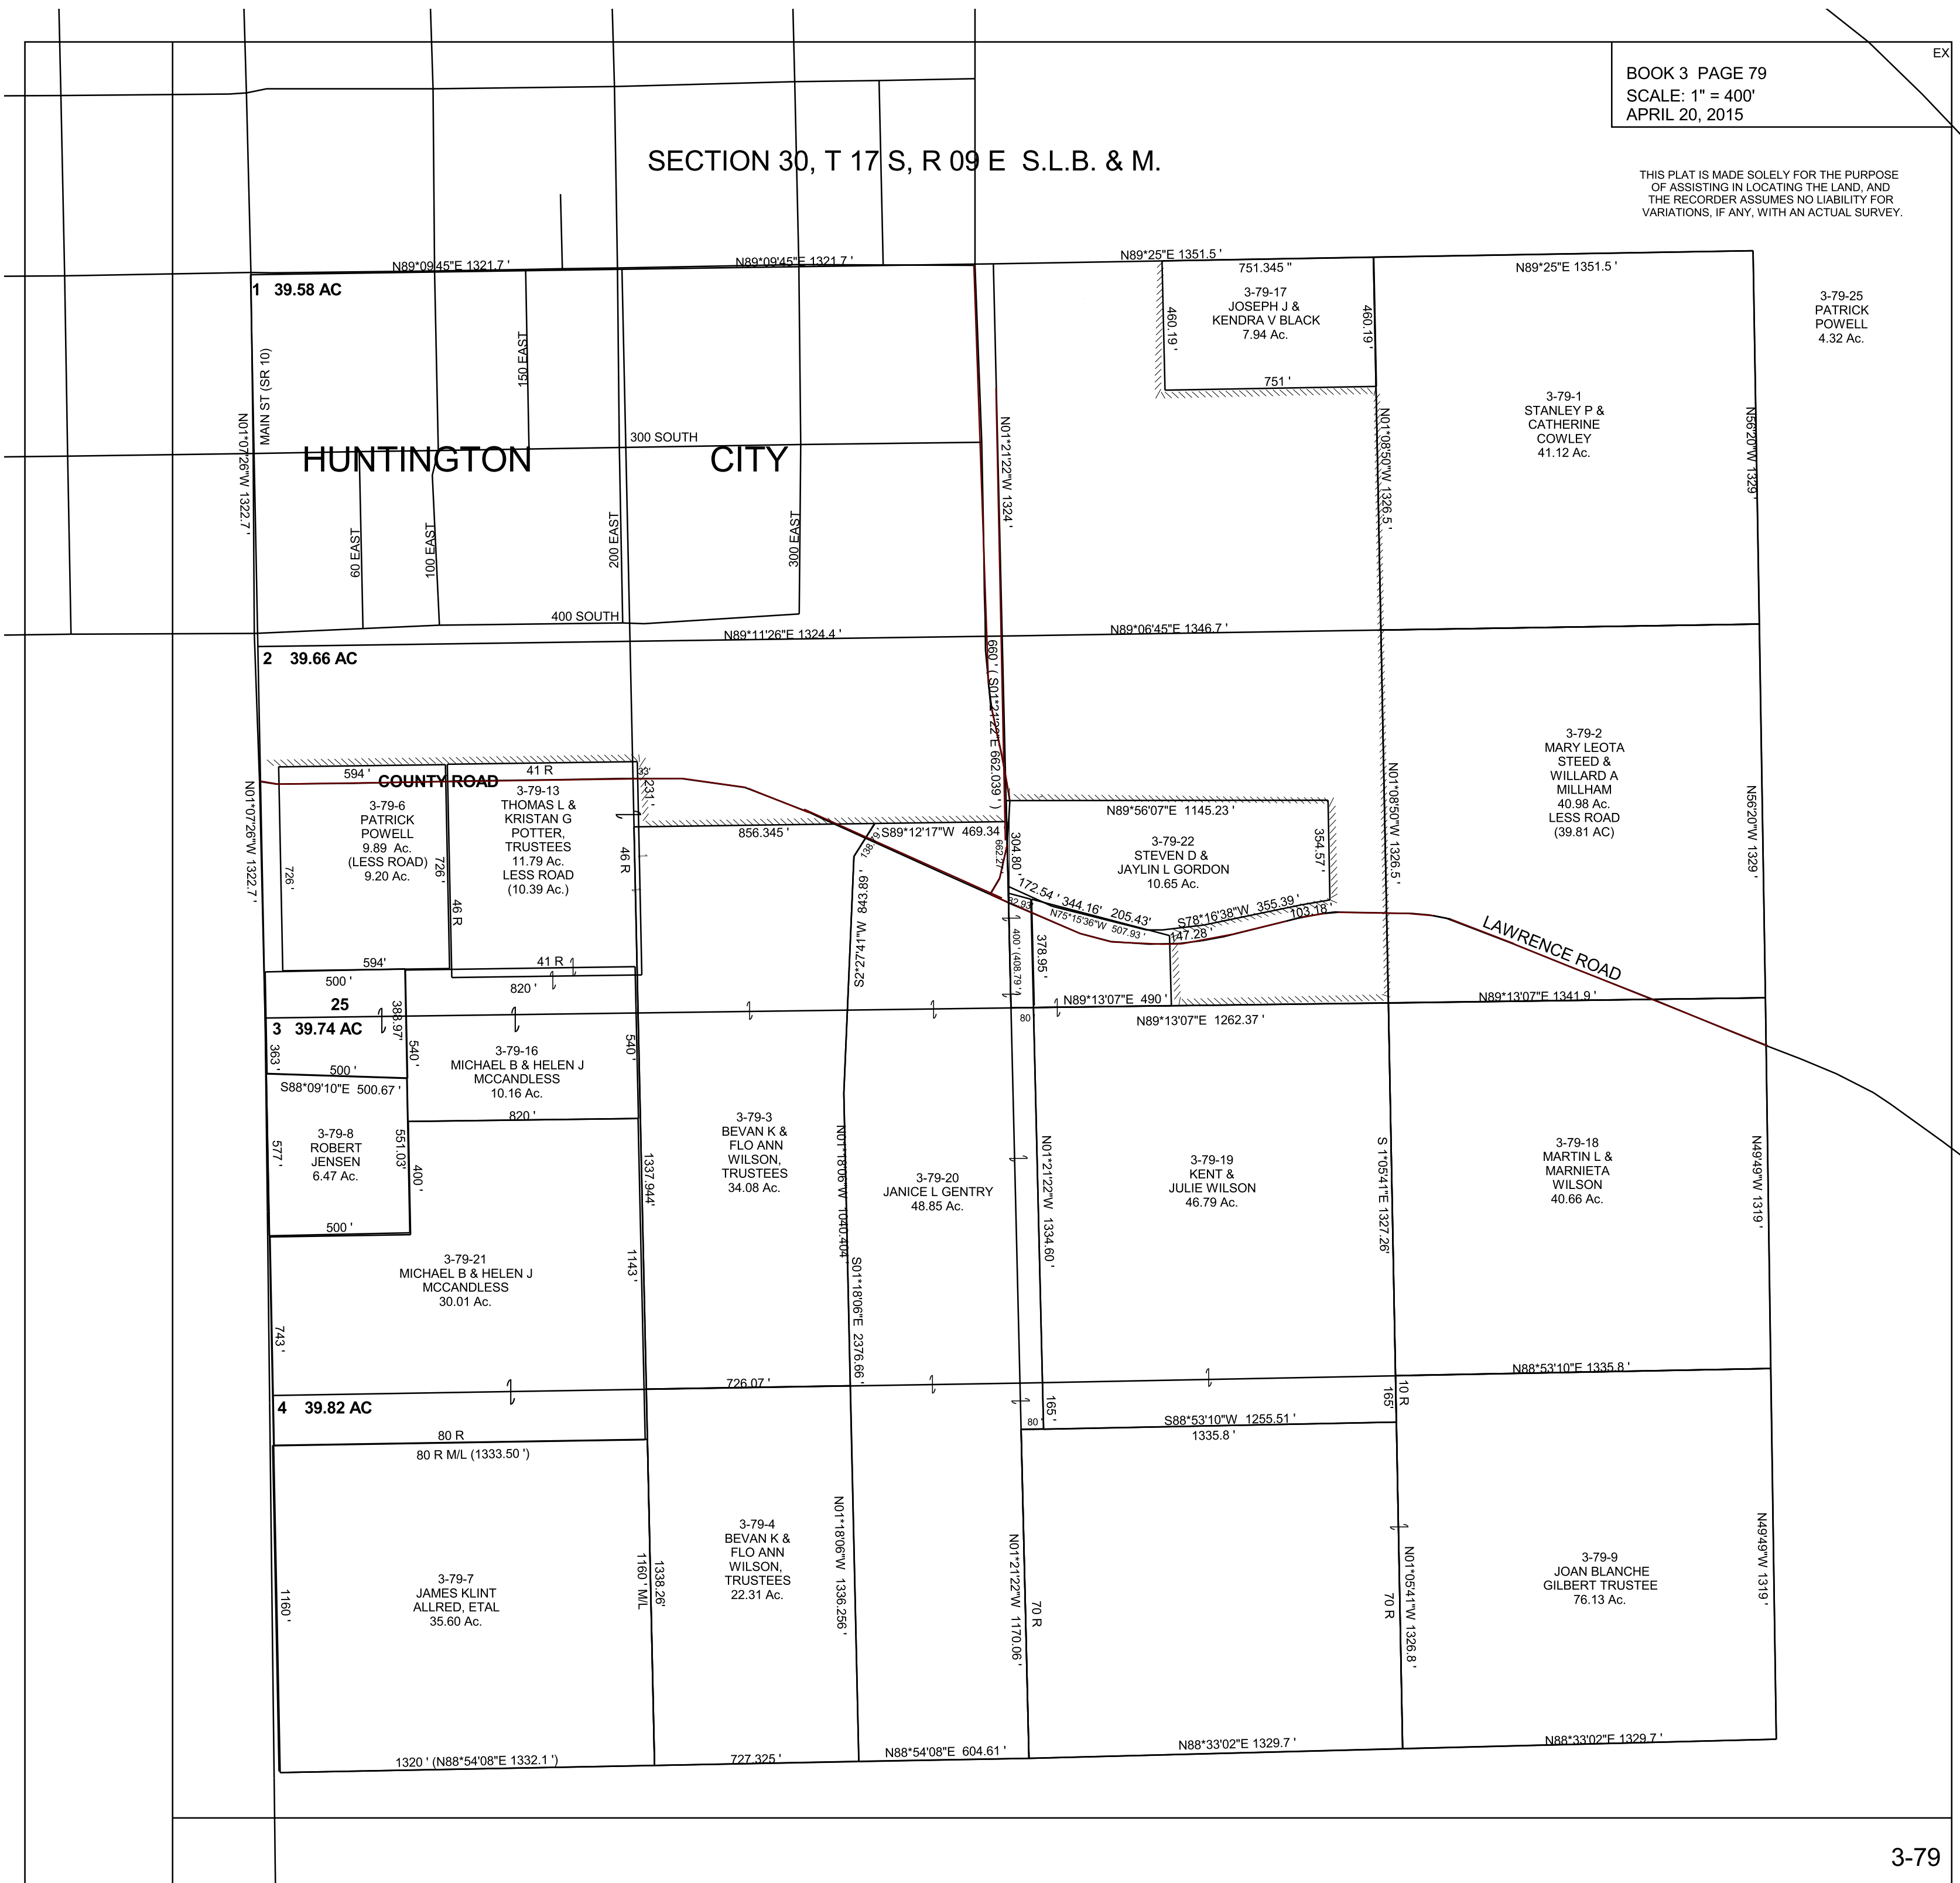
EX

BOOK 3 PAGE 79
SCALE: 1" = 400'
APRIL 20, 2015

SECTION 30, T 17 S, R 09 E S.L.B. & M.

THIS PLAT IS MADE SOLELY FOR THE PURPOSE OF ASSISTING IN LOCATING THE LAND, AND THE RECORDER ASSUMES NO LIABILITY FOR VARIATIONS, IF ANY, WITH AN ACTUAL SURVEY.

N89°09'45"E 1321.7 '
N89°09'45"E 1321.7 '
N89°25"E 1351.5 '
751.345 "
N89°25"E 1351.5 '

1 39.58 AC

3-79-17
JOSEPH J &
KENDRA V BLACK
7.94 Ac.
460.19 '
460.19 '
751 '

3-79-25
PATRICK
POWELL
4.32 Ac.

150 EAST
MAIN ST (SR 10)
N01°07'26"W 1322.7 '
300 SOUTH
HUNTINGTON CITY
N01°21'22"W 1324 '
N01°08'50"W 1326.5 '

3-79-1
STANLEY P &
CATHERINE
COWLEY
41.12 Ac.
N56°20'W 1329 '

60 EAST
100 EAST
200 EAST
300 EAST
400 SOUTH
N89°11'26"E 1324.4 '
N89°06'45"E 1346.7 '

2 39.66 AC
660 ' (S01°21'22"E 662.039 ')

3-79-2
MARY LEOTA
STEED &
WILLARD A
MILLHAM
40.98 Ac.
LESS ROAD
(39.81 AC)
N01°08'50"W 1326.5 '
N56°20'W 1329 '

594 '
COUNTY ROAD
41 R
231 '
N01°07'26"W 1322.7 '

3-79-6
PATRICK
POWELL
9.89 Ac.
(LESS ROAD)
9.20 Ac.
726 '
726 '
594'

3-79-13
THOMAS L &
KRISTAN G
POTTER,
TRUSTEES
11.79 Ac.
LESS ROAD
(10.39 Ac.)
46 R
46 R
41 R

856.345 '
S89°12'17"W 469.34
138.9
N89°56'07"E 1145.23 '
304.80 '
662.27
3-79-22
STEVEN D &
JAYLIN L GORDON
10.65 Ac.
354.57 '
172.54 ' 344.16' 205.43'
82.83
N75°15'36"W 507.93 '
S78°16'38"W 355.39 '
147.28 '
103.18 '
LAWRENCE ROAD
S2°27'41"W 843.89 '
400 ' (408.79 ')
378.95 '
N89°13'07"E 490 '
N89°13'07"E 1341.9 '
N89°13'07"E 1262.37 '
80

500 '
25
388.97'
820 '
3 39.74 AC
363 '
500 '
540 '
540 '
3-79-16
MICHAEL B & HELEN J
MCCANDLESS
10.16 Ac.
S88°09'10"E 500.67 '
820 '

3-79-8
ROBERT
JENSEN
6.47 Ac.
577 '
551.03'
400 '
500 '

3-79-3
BEVAN K &
FLO ANN
WILSON,
TRUSTEES
34.08 Ac.
137.944'
N01°18'06"W 1040.404
3-79-20
JANICE L GENTRY
48.85 Ac.
N01°21'22"W 1334.60 '
3-79-19
KENT &
JULIE WILSON
46.79 Ac.
S 1°05'41"E 1327.26'
3-79-18
MARTIN L &
MARNIETA
WILSON
40.66 Ac.
N49°49'W 1319 '

3-79-21
MICHAEL B & HELEN J
MCCANDLESS
30.01 Ac.
1143 '
743 '
S01°18'06"E 2376.66 '

726.07 '
N88°53'10"E 1335.8 '
4 39.82 AC
165 '
80 '
S88°53'10"W 1255.51 '
1335.8 '
165'
10 R
80 R
80 R M/L (1333.50 ')

3-79-7
JAMES KLINT
ALLRED, ETAL
35.60 Ac.
1160 '
1160' M/L
1338.26'

3-79-4
BEVAN K &
FLO ANN
WILSON,
TRUSTEES
22.31 Ac.
N01°18'06"W 1336.256'
N01°21'22"W 1170.06 '
70 R
70 R
N01°05'41"W 1326.8 '
3-79-9
JOAN BLANCHE
GILBERT TRUSTEE
76.13 Ac.
N49°49'W 1319 '

1320 ' (N88°54'08"E 1332.1 ')
727.325 '
N88°54'08"E 604.61 '
N88°33'02"E 1329.7 '
N88°33'02"E 1329.7 '

3-79